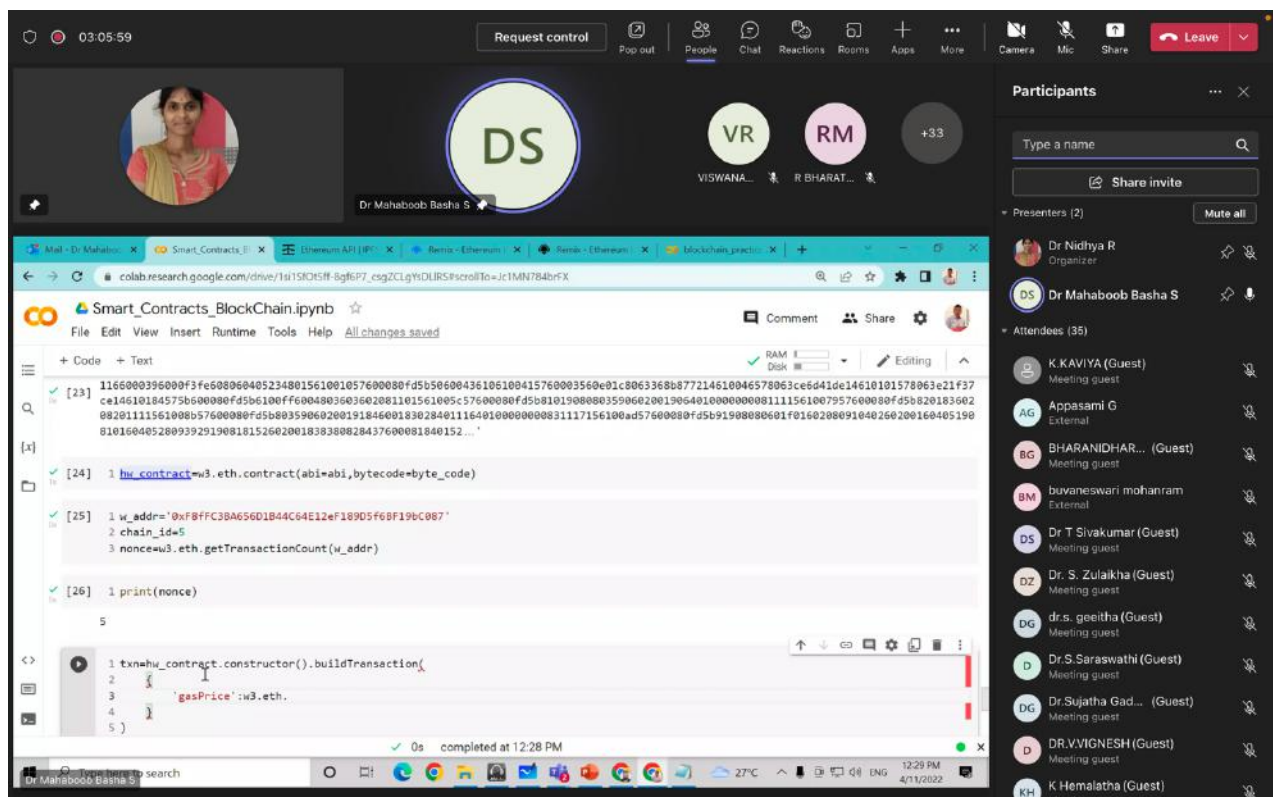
03:05:59

Request control

Pop out People Chat Reactions Rooms Apps More Camera Mic Share Leave

DS

VR RM +33

VISWANA... R BHARAT...

Dr Mahaboob Basha S

Mail - Dr Mahabo... Smart_Contracts_B... Ethereum API | IPF... Remix - Ethereum I... Remix - Ethereum I... blockchain_practic...

colab.research.google.com/drive/1si1SfOtSff-8gf6P7_csgZCLgYsDLlRS#scrollTo=Jc1MN784brFX

Smart_Contracts_BlockChain.ipynb

File Edit View Insert Runtime Tools Help All changes saved

Comment Share

+ Code + Text RAM Disk Editing

[23] 1166000396000f3fe6080604052348015610010576000080fd5b50600436106100415760003560e01c8063368b87721461004657806 3ce6d41de14610101578063e21f37ce14610184575b600080fd5b6100ff6004803603602081101561005c57600080fd5b8101908080359060200190640100000000811115610079576 00080fd5b8201836020820111156100 8b57600080fd5b803590602001918460018302840111640100000000831117156100ad57600080fd5b919080806 01f016020809104026020016040519081016040528093929190818152602001838380828437600081840152...'

[24] 1 hw_contract=w3.eth.contract(abi=abi,bytecode=byte_code)

[25] 1 w_addr='0xFBfFC38A656D1B44C64E12eF189D5f6BF19bC087'
2 chain_id=5
3 nonce=w3.eth.getTransactionCount(w_addr)

[26] 1 print(nonce)

5

1 txn=hw_contract.constructor().buildTransaction(
2 {
3 'gasPrice':w3.eth.
4 }
5 )

0s completed at 12:28 PM

Type here to search 27°C ENG 12:29 PM 4/11/2022

Dr Mahaboob Basha S

Participants

Type a name

Share invite

Presenters (2) Mute all

Dr Nidhya R
Organizer

Dr Mahaboob Basha S

Attendees (35)

K.KAVIYA (Guest)
Meeting guest

Appasami G
External

BHARANIDHAR... (Guest)
Meeting guest

buvaneswari mohanram
External

Dr T Sivakumar (Guest)
Meeting guest

Dr. S. Zulaikha (Guest)
Meeting guest

dr.s. geeitha (Guest)
Meeting guest

Dr.S.Saraswathi (Guest)
Meeting guest

Dr.Sujatha Gad... (Guest)
Meeting guest

DR.V.VIGNESH (Guest)
Meeting guest

K Hemalatha (Guest)